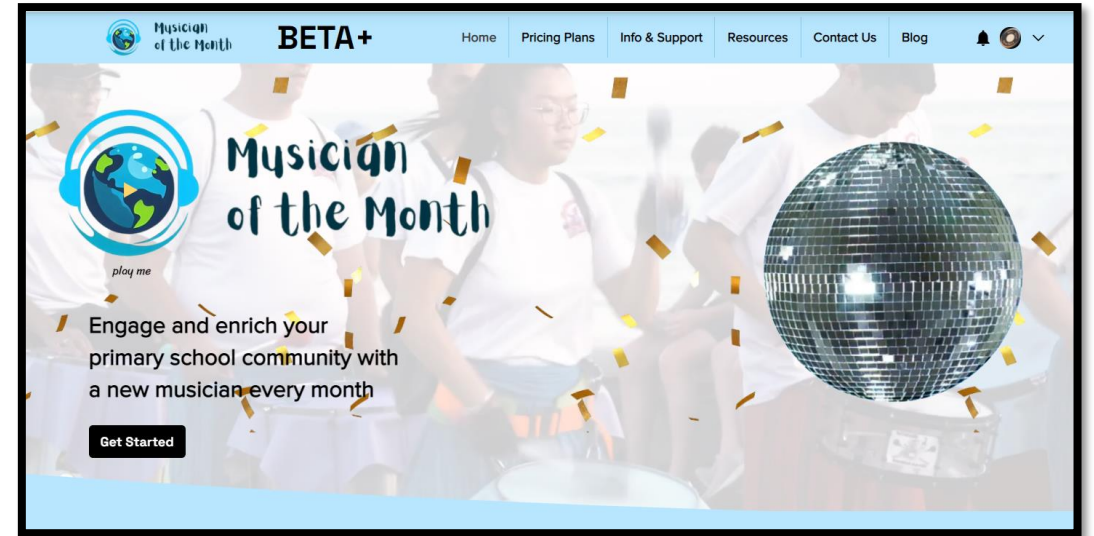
Musician of the Month

BETA+

Home | Pricing Plans | Info & Support | Resources | Contact Us | Blog

Musician of the Month

play me

Engage and enrich your primary school community with a new musician every month

Get Started